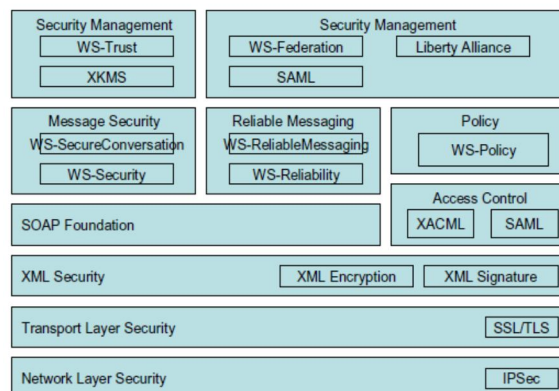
Security Management
WS-Trust
XKMS

Security Management
WS-Federation
Liberty Alliance
SAML

Message Security
WS-SecureConversation
WS-Security

Reliable Messaging
WS-ReliableMessaging
WS-Reliability

Policy
WS-Policy

SOAP Foundation

Access Control
XACML
SAML

XML Security
XML Encryption
XML Signature

Transport Layer Security
SSL/TLS

Network Layer Security
IPSec